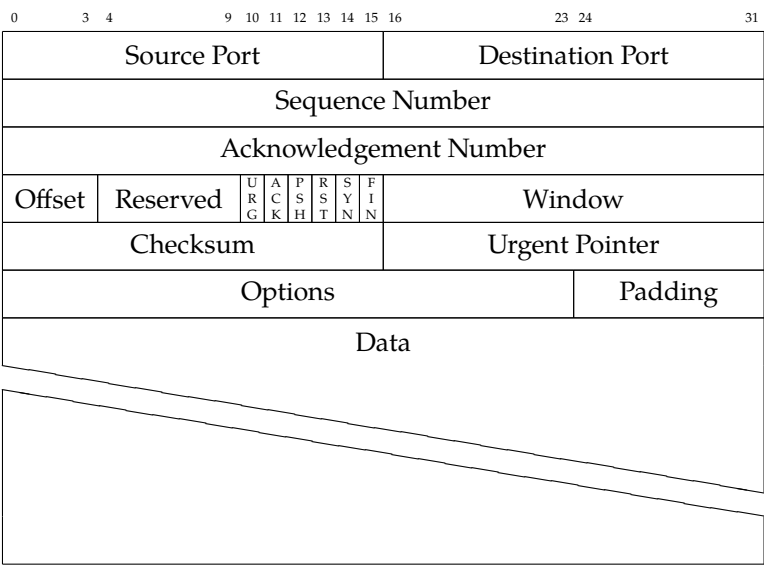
0 3 4 9 10 11 12 13 14 15 16 23 24 31

| Source Port | Destination Port |
|---|---|
| Sequence Number | |
| Acknowledgement Number | |

| Offset | Reserved | URG | ACK | PSH | RST | SYN | FIN | Window |
|---|---|---|---|---|---|---|---|---|

| Checksum | Urgent Pointer |
|---|---|

| Options | Padding |
|---|---|

Data